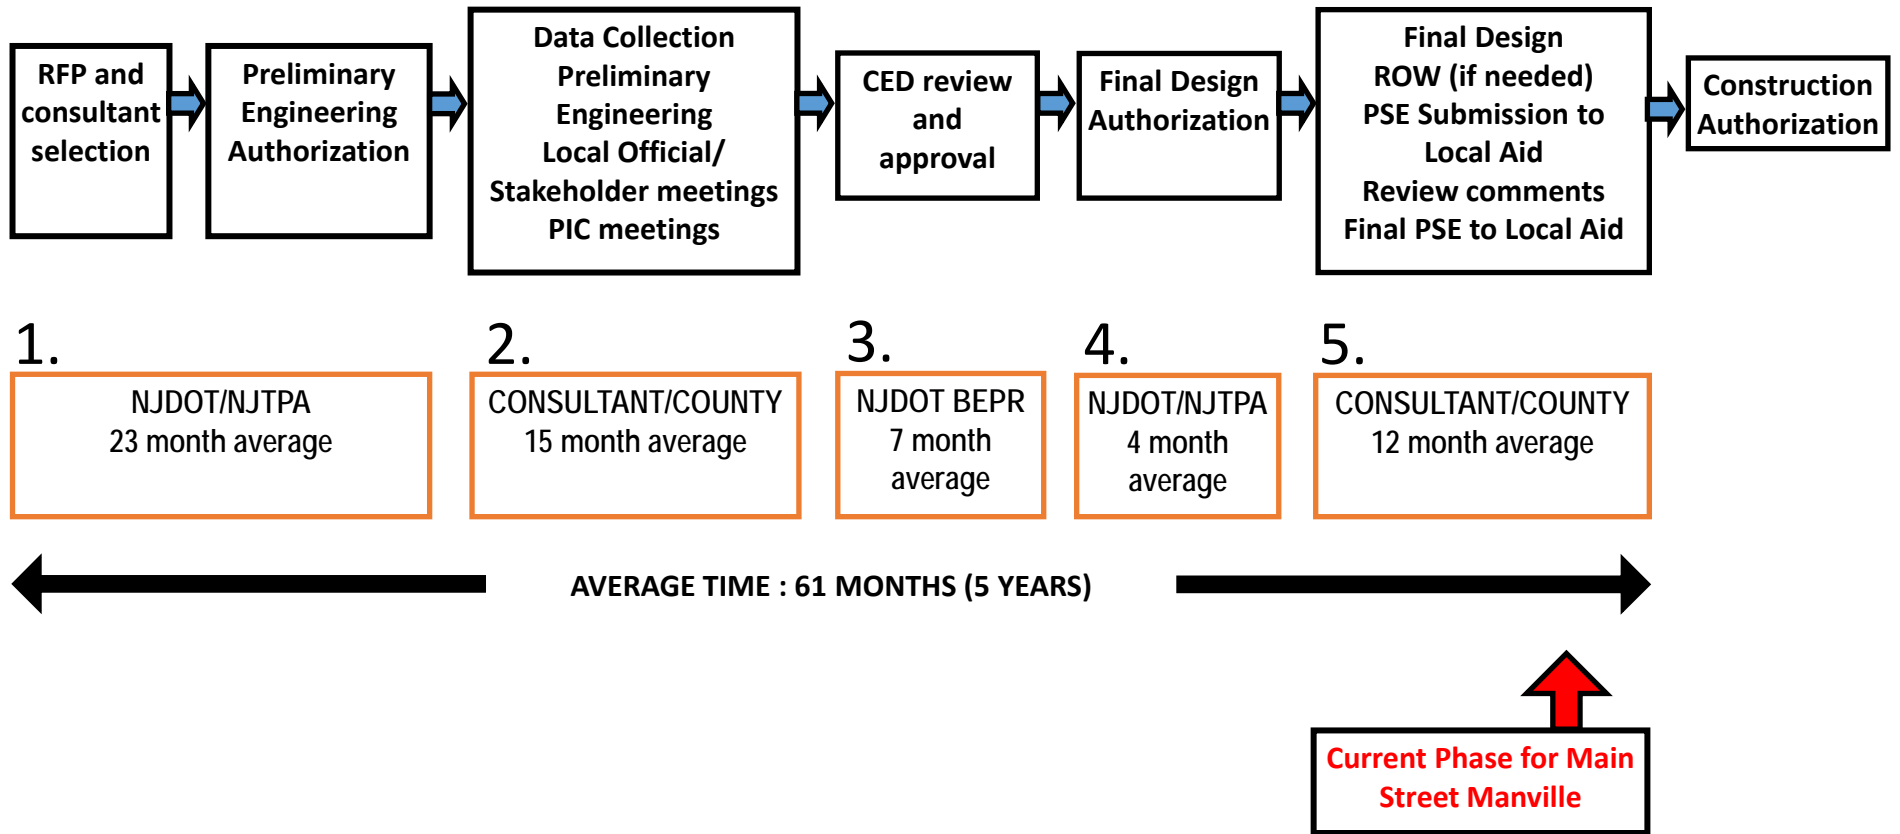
RFP and consultant selection

Preliminary Engineering Authorization

Data Collection
Preliminary Engineering
Local Official/ Stakeholder meetings
PIC meetings

CED review and approval

Final Design Authorization

Final Design
ROW (if needed)
PSE Submission to Local Aid
Review comments
Final PSE to Local Aid

Construction Authorization

1.
NJDOT/NJTPA
23 month average

2.
CONSULTANT/COUNTY
15 month average

3.
NJDOT BEPR
7 month average

4.
NJDOT/NJTPA
4 month average

5.
CONSULTANT/COUNTY
12 month average

AVERAGE TIME : 61 MONTHS (5 YEARS)

Current Phase for Main Street Manville